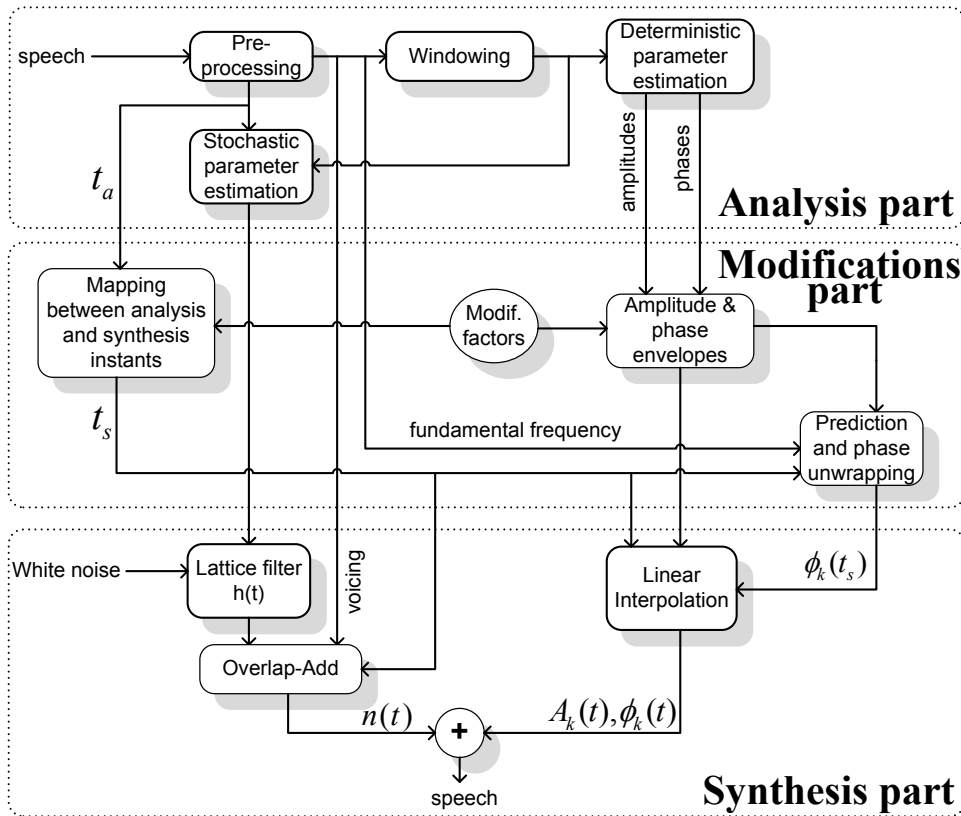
speech

Pre-processing

Windowing

Deterministic parameter estimation

Stochastic parameter estimation

amplitudes

phases

$t_a$

Analysis part

Modifications part

Mapping between analysis and synthesis instants

Modif. factors

Amplitude & phase envelopes

$t_s$

fundamental frequency

Prediction and phase unwrapping

White noise

Lattice filter h(t)

voicing

Linear Interpolation

$\phi_k(t_s)$

Overlap-Add

$n(t)$

+

$A_k(t), \phi_k(t)$

speech

Synthesis part